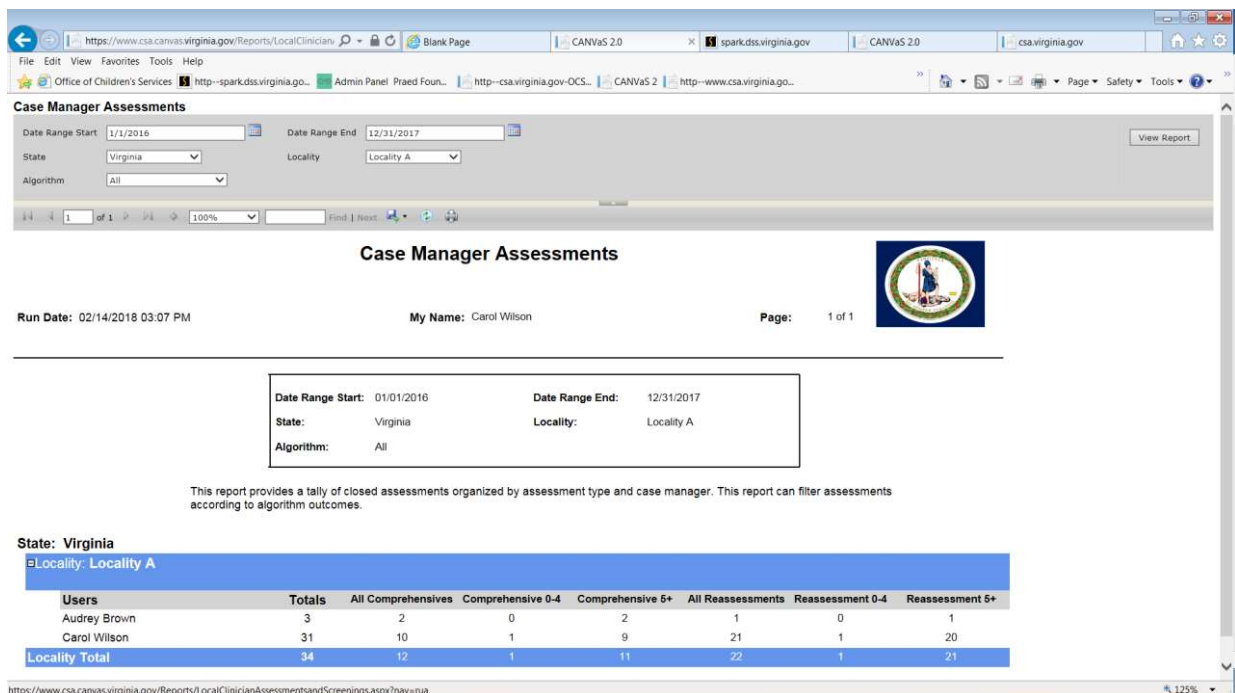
https://www.csa.canvas.virginia.gov/Reports/LocalClinician | Blank Page | CANVaS 2.0 | spark.dss.virginia.gov | CANVaS 2.0 | csa.virginia.gov

File Edit View Favorites Tools Help

Office of Children's Services | http--spark.dss.virginia.go... | Admin Panel Praed Foun... | http--csa.virginia.gov-OCS... | CANVaS 2 | http--www.csa.virginia.go...

Page ▾ Safety ▾ Tools ▾

**Case Manager Assessments**

Date Range Start 1/1/2016 Date Range End 12/31/2017

State Virginia Locality Locality A

Algorithm All

View Report

1 of 1 100% Find | Next

**Case Manager Assessments**

**Run Date:** 02/14/2018 03:07 PM **My Name:** Carol Wilson **Page:** 1 of 1

**Date Range Start:** 01/01/2016 **Date Range End:** 12/31/2017

**State:** Virginia **Locality:** Locality A

**Algorithm:** All

This report provides a tally of closed assessments organized by assessment type and case manager. This report can filter assessments according to algorithm outcomes.

**State: Virginia**

Locality: **Locality A**

| Users | Totals | All Comprehensives | Comprehensive 0-4 | Comprehensive 5+ | All Reassessments | Reassessment 0-4 | Reassessment 5+ |
|---|---|---|---|---|---|---|---|
| Audrey Brown | 3 | 2 | 0 | 2 | 1 | 0 | 1 |
| Carol Wilson | 31 | 10 | 1 | 9 | 21 | 1 | 20 |
| Locality Total | 34 | 12 | 1 | 11 | 22 | 1 | 21 |

https://www.csa.canvas.virginia.gov/Reports/LocalClinicianAssessmentsandScreenings.aspx?nav=rua

125%